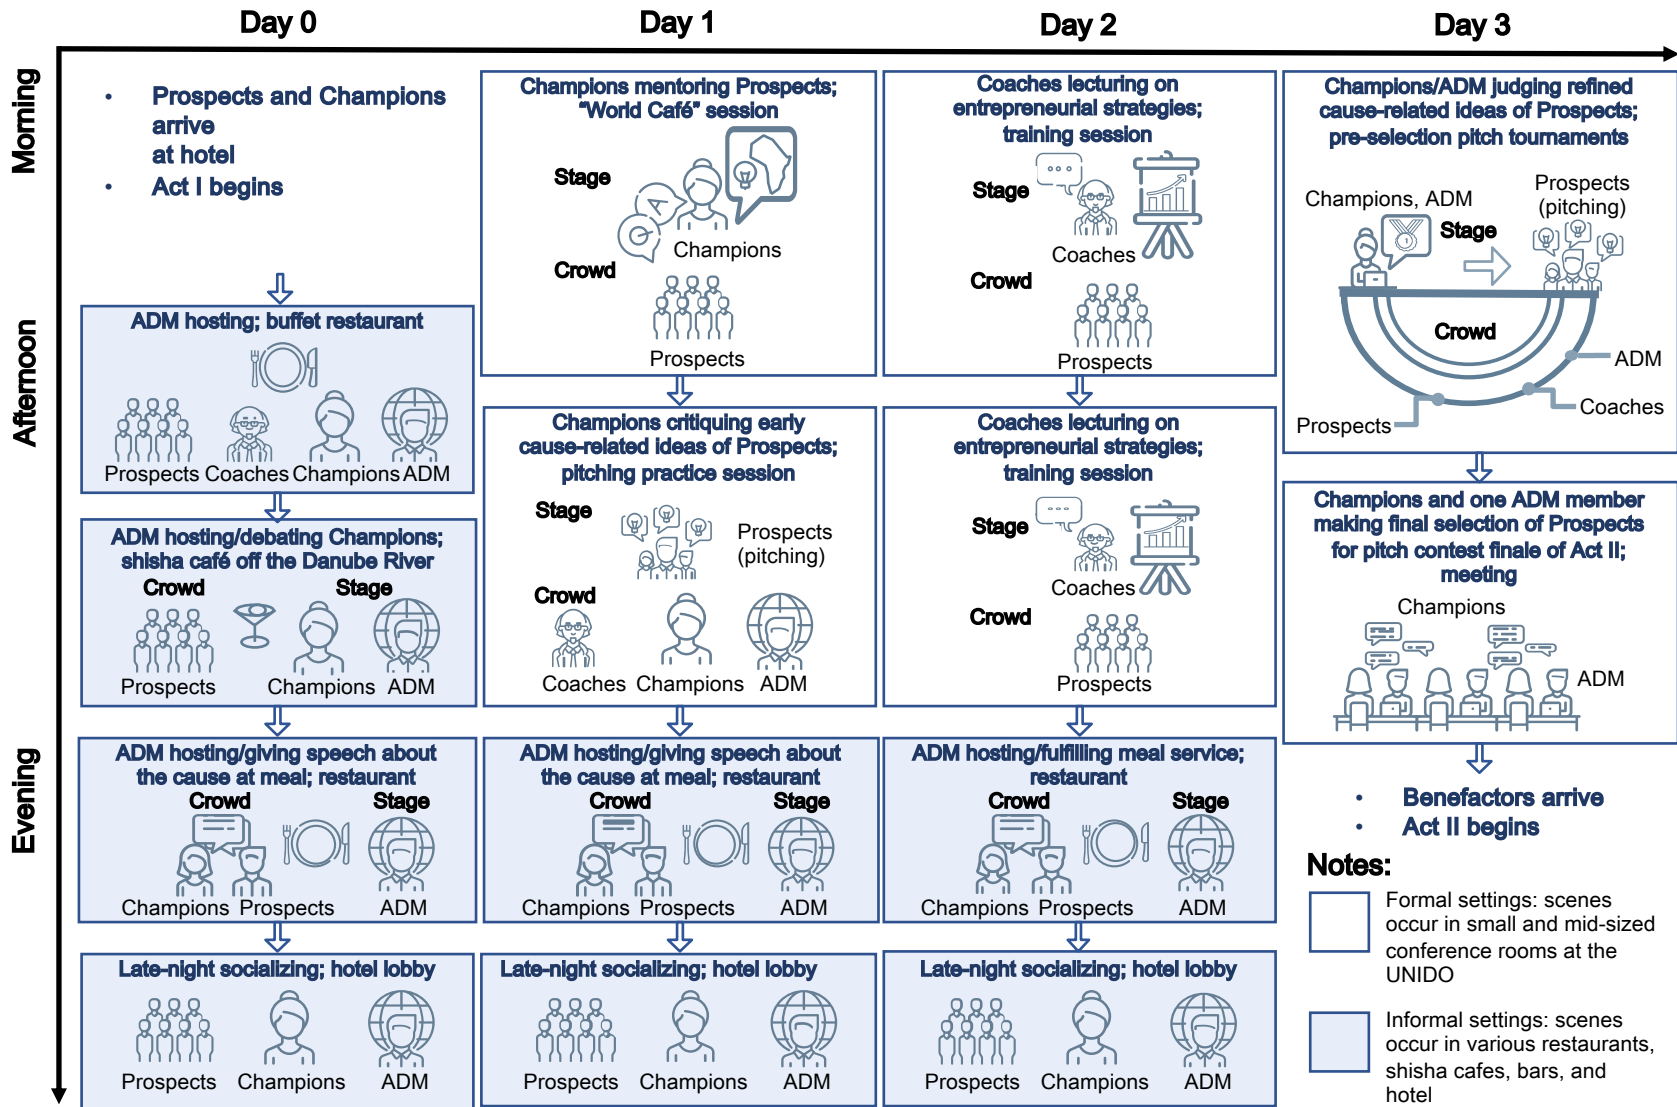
Day 0

Day 1

Day 2

Day 3

Morning

Afternoon

Evening

• Prospects and Champions arrive at hotel
• Act I begins

Champions mentoring Prospects; "World Café" session
Stage
Champions
Crowd
Prospects

Coaches lecturing on entrepreneurial strategies; training session
Stage
Coaches
Crowd
Prospects

Champions/ADM judging refined cause-related ideas of Prospects; pre-selection pitch tournaments
Champions, ADM
Stage
Prospects (pitching)
Crowd
ADM
Coaches
Prospects

ADM hosting; buffet restaurant
Prospects Coaches Champions ADM

Champions critiquing early cause-related ideas of Prospects; pitching practice session
Stage
Prospects (pitching)
Crowd
Coaches Champions ADM

Coaches lecturing on entrepreneurial strategies; training session
Stage
Coaches
Crowd
Prospects

Champions and one ADM member making final selection of Prospects for pitch contest finale of Act II; meeting
Champions
ADM

ADM hosting/debating Champions; shisha café off the Danube River
Crowd
Stage
Prospects
Champions ADM

ADM hosting/giving speech about the cause at meal; restaurant
Crowd
Stage
Champions Prospects
ADM

ADM hosting/giving speech about the cause at meal; restaurant
Crowd
Stage
Champions Prospects
ADM

ADM hosting/fulfilling meal service; restaurant
Crowd
Stage
Champions Prospects
ADM

• Benefactors arrive
• Act II begins

Notes:
Formal settings: scenes occur in small and mid-sized conference rooms at the UNIDO

Informal settings: scenes occur in various restaurants, shisha cafes, bars, and hotel

Late-night socializing; hotel lobby
Prospects Champions ADM

Late-night socializing; hotel lobby
Prospects Champions ADM

Late-night socializing; hotel lobby
Prospects Champions ADM